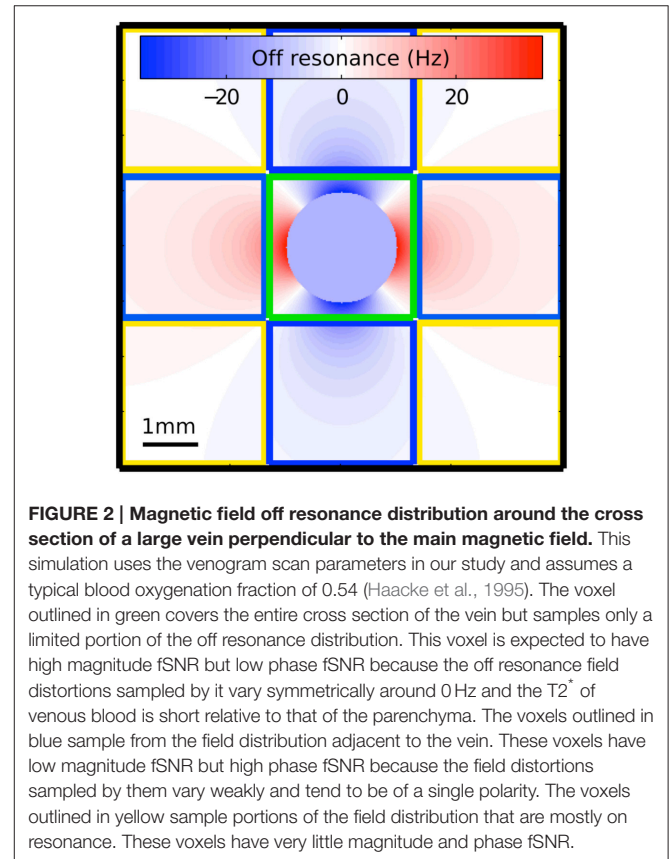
Off resonance (Hz)

–20

0

20

1mm

**FIGURE 2 | Magnetic field off resonance distribution around the cross section of a large vein perpendicular to the main magnetic field.** This simulation uses the venogram scan parameters in our study and assumes a typical blood oxygenation fraction of 0.54 (Haacke et al., 1995). The voxel outlined in green covers the entire cross section of the vein but samples only a limited portion of the off resonance distribution. This voxel is expected to have high magnitude fSNR but low phase fSNR because the off resonance field distortions sampled by it vary symmetrically around 0 Hz and the $T2^*$ of venous blood is short relative to that of the parenchyma. The voxels outlined in blue sample from the field distribution adjacent to the vein. These voxels have low magnitude fSNR but high phase fSNR because the field distortions sampled by them vary weakly and tend to be of a single polarity. The voxels outlined in yellow sample portions of the field distribution that are mostly on resonance. These voxels have very little magnitude and phase fSNR.